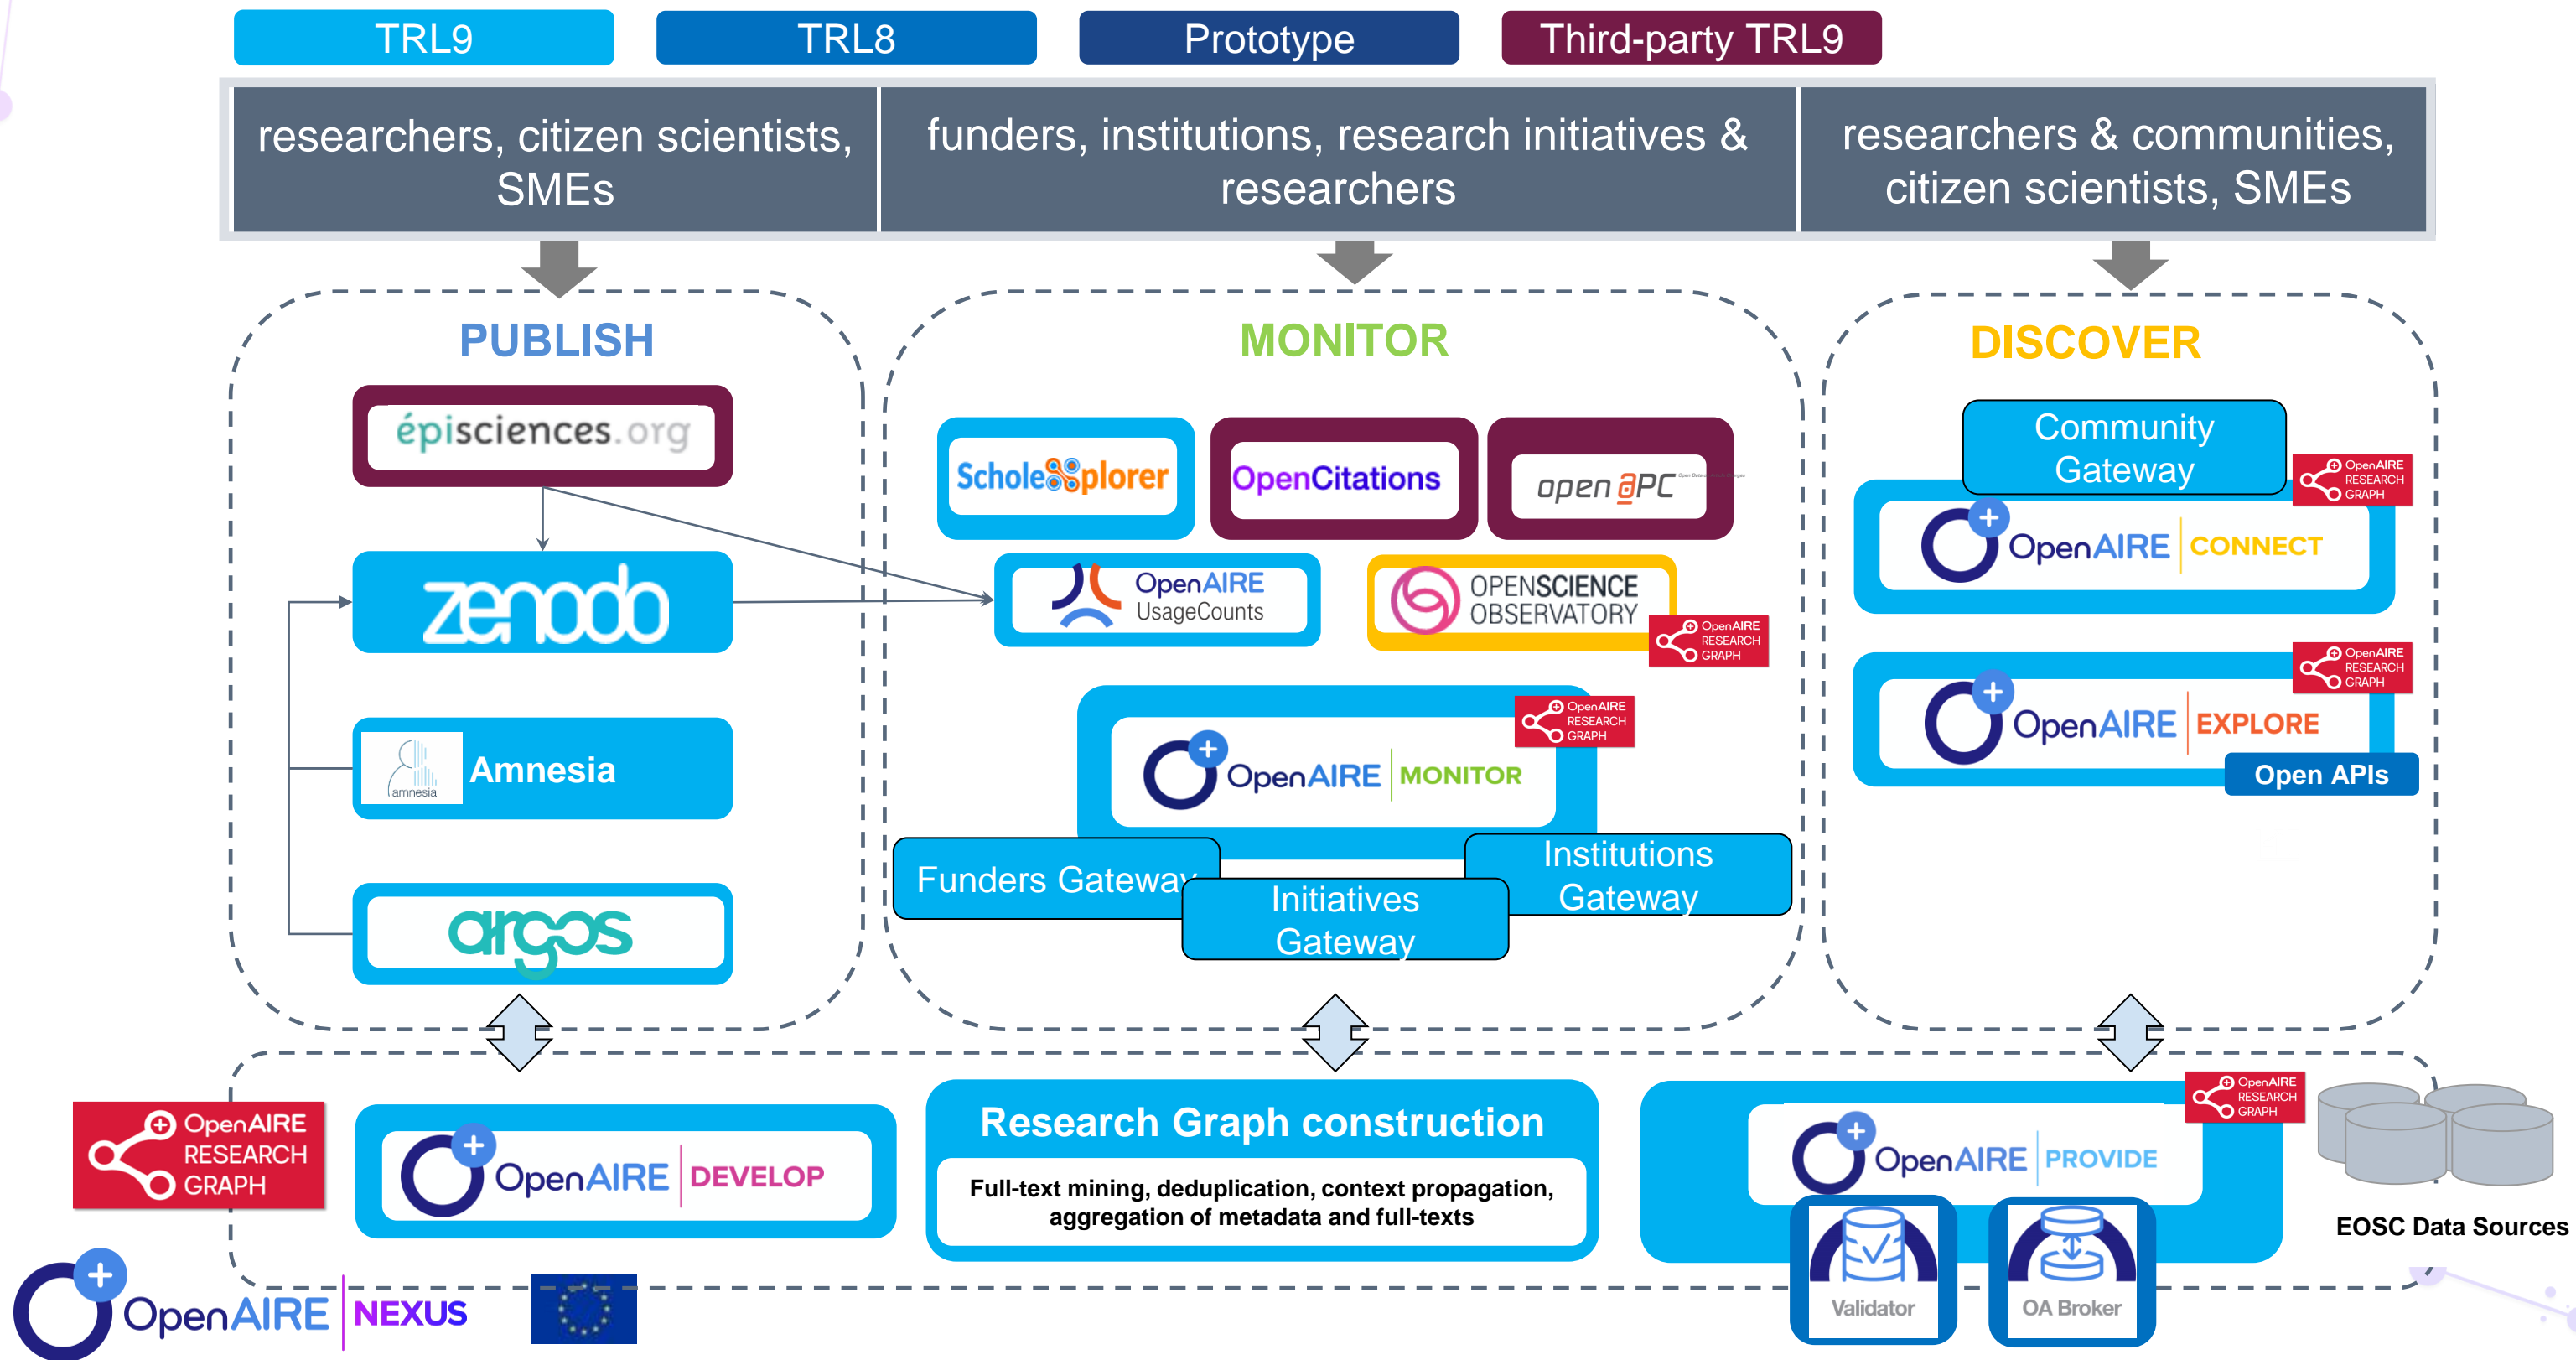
TRL9
TRL8
Prototype
Third-party TRL9

researchers, citizen scientists, SMEs

funders, institutions, research initiatives & researchers

researchers & communities, citizen scientists, SMEs

PUBLISH

épisciences.org

zenodo

Amnesia

argos

MONITOR

ScholeXplorer

OpenCitations

open APC

OpenAIRE UsageCounts

OPENSCIENCE OBSERVATORY

OpenAIRE RESEARCH GRAPH

OpenAIRE RESEARCH GRAPH

OpenAIRE MONITOR

Funders Gateway

Initiatives Gateway

Institutions Gateway

DISCOVER

Community Gateway

OpenAIRE RESEARCH GRAPH

OpenAIRE CONNECT

OpenAIRE RESEARCH GRAPH

OpenAIRE EXPLORE

Open APIs

OpenAIRE RESEARCH GRAPH

OpenAIRE DEVELOP

Research Graph construction

Full-text mining, deduplication, context propagation, aggregation of metadata and full-texts

OpenAIRE RESEARCH GRAPH

OpenAIRE PROVIDE

Validator

OA Broker

EOSC Data Sources

OpenAIRE NEXUS